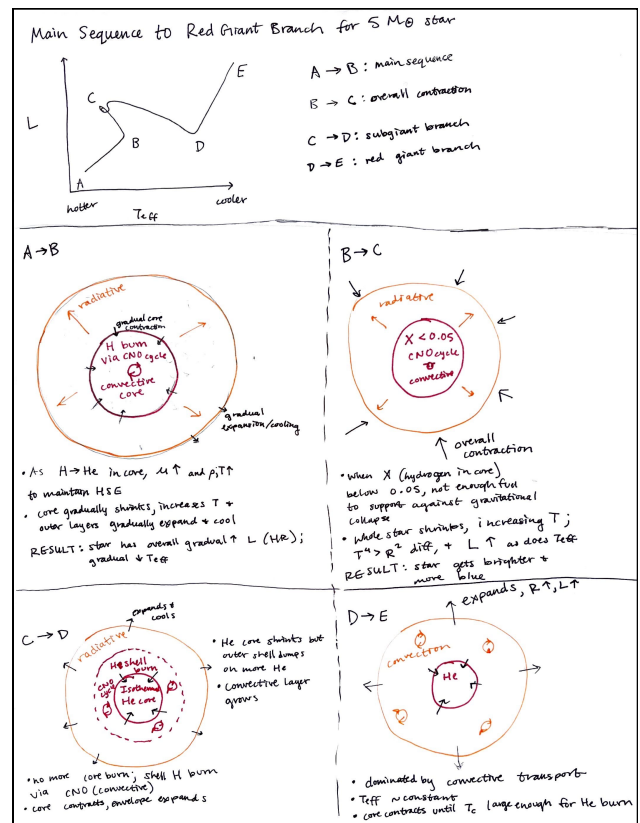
Main Sequence to Red Giant Branch for 5 $M_\odot$ star

L

C

B

D

E

A

hotter

Teff

cooler

A → B : main sequence

B → C : overall contraction

C → D : subgiant branch

D → E : red giant branch

A → B

radiative

gradual core contraction

H burn via CNO cycle

convective core

gradual expansion/cooling

• As H → He in core, μ ↑ and ρ, T ↑ to maintain HSE

• core gradually shrinks, increases T + outer layers gradually expand + cool

RESULT: star has overall gradual ↑ L (HR); gradual ↓ Teff

B → C

radiative

X < 0.05

CNO cycle

convective

overall contraction

• When X (hydrogen in core) below 0.05, not enough fuel to support against gravitational collapse

• whole star shrinks, increasing T; $T^4 > R^2$ diff, + L ↑ as does Teff

RESULT: star gets brighter + more blue

C → D

expands + cools

radiative

H shell burn

CNO cycle

Isothermal He core

• He core shrinks but outer shell dumps on more He

• convective layer grows

• no more core burn; shell H burn via CNO (convective)

• core contracts, envelope expands

D → E

expands, R ↑, L ↑

convection

He

• dominated by convective transport

• Teff ~ constant

• core contracts until $T_c$ large enough for He burn